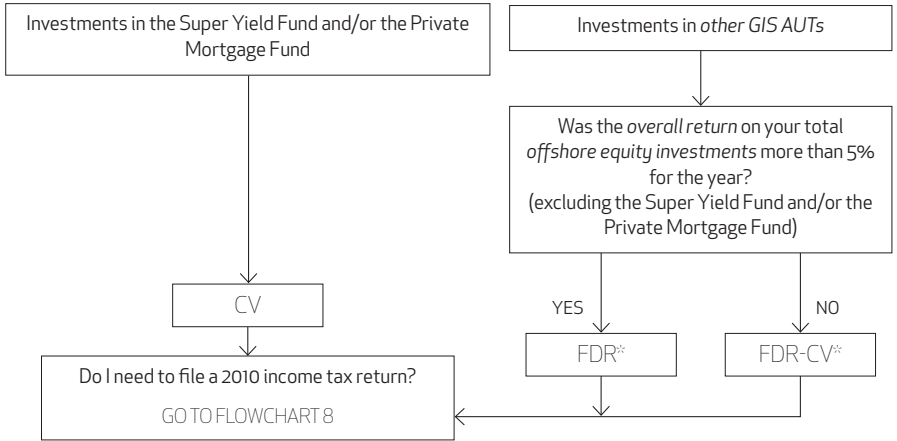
Investments in the Super Yield Fund and/or the Private Mortgage Fund

Investments in *other GIS AUTs*

Was the *overall return* on your total *offshore equity investments* more than 5% for the year?
(excluding the Super Yield Fund and/or the Private Mortgage Fund)

CV

YES

NO

FDR*

FDR-CV*

Do I need to file a 2010 income tax return?

GO TO FLOWCHART 8